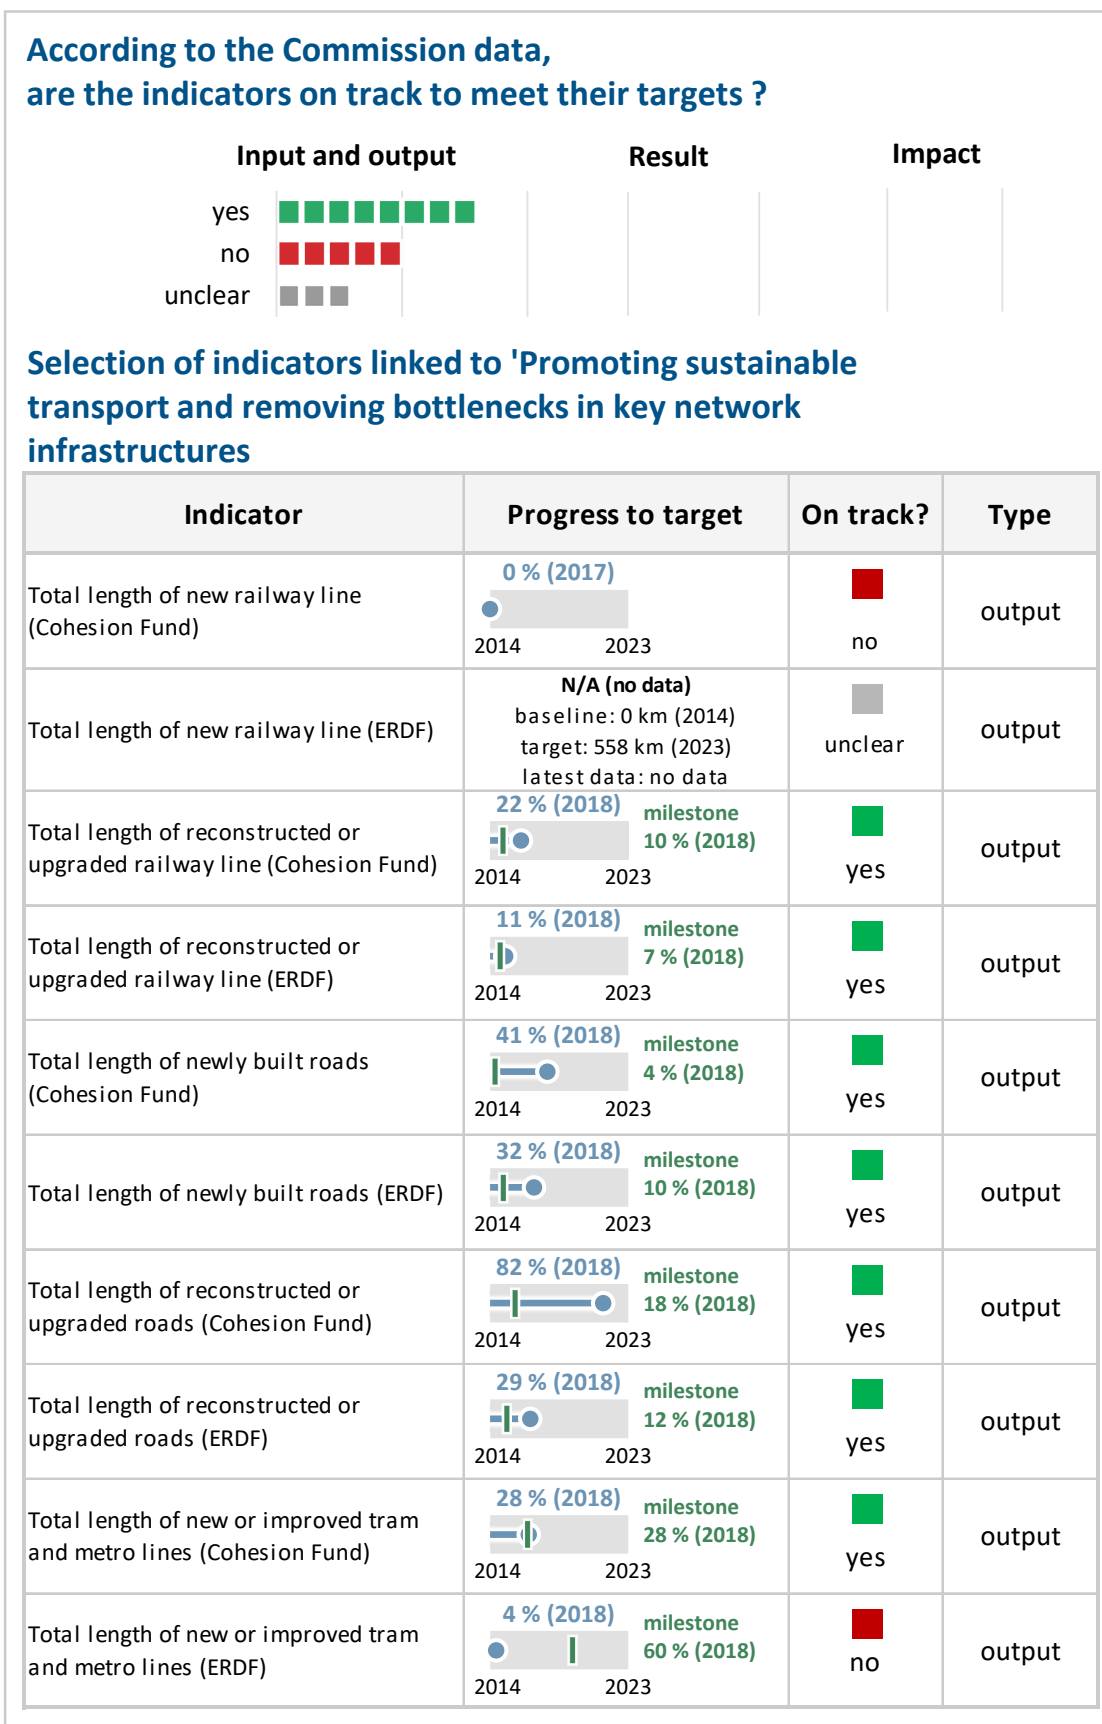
According to the Commission data, are the indicators on track to meet their targets ?

Input and output

Result

Impact

yes

no

unclear

Selection of indicators linked to 'Promoting sustainable transport and removing bottlenecks in key network infrastructures

| Indicator | Progress to target | On track? | Type |
|---|---|---|---|
| Total length of new railway line (Cohesion Fund) | 0 % (2017) 2014 2023 | no | output |
| Total length of new railway line (ERDF) | N/A (no data) baseline: 0 km (2014) target: 558 km (2023) latest data: no data | unclear | output |
| Total length of reconstructed or upgraded railway line (Cohesion Fund) | 22 % (2018) milestone 10 % (2018) 2014 2023 | yes | output |
| Total length of reconstructed or upgraded railway line (ERDF) | 11 % (2018) milestone 7 % (2018) 2014 2023 | yes | output |
| Total length of newly built roads (Cohesion Fund) | 41 % (2018) milestone 4 % (2018) 2014 2023 | yes | output |
| Total length of newly built roads (ERDF) | 32 % (2018) milestone 10 % (2018) 2014 2023 | yes | output |
| Total length of reconstructed or upgraded roads (Cohesion Fund) | 82 % (2018) milestone 18 % (2018) 2014 2023 | yes | output |
| Total length of reconstructed or upgraded roads (ERDF) | 29 % (2018) milestone 12 % (2018) 2014 2023 | yes | output |
| Total length of new or improved tram and metro lines (Cohesion Fund) | 28 % (2018) milestone 28 % (2018) 2014 2023 | yes | output |
| Total length of new or improved tram and metro lines (ERDF) | 4 % (2018) milestone 60 % (2018) 2014 2023 | no | output |